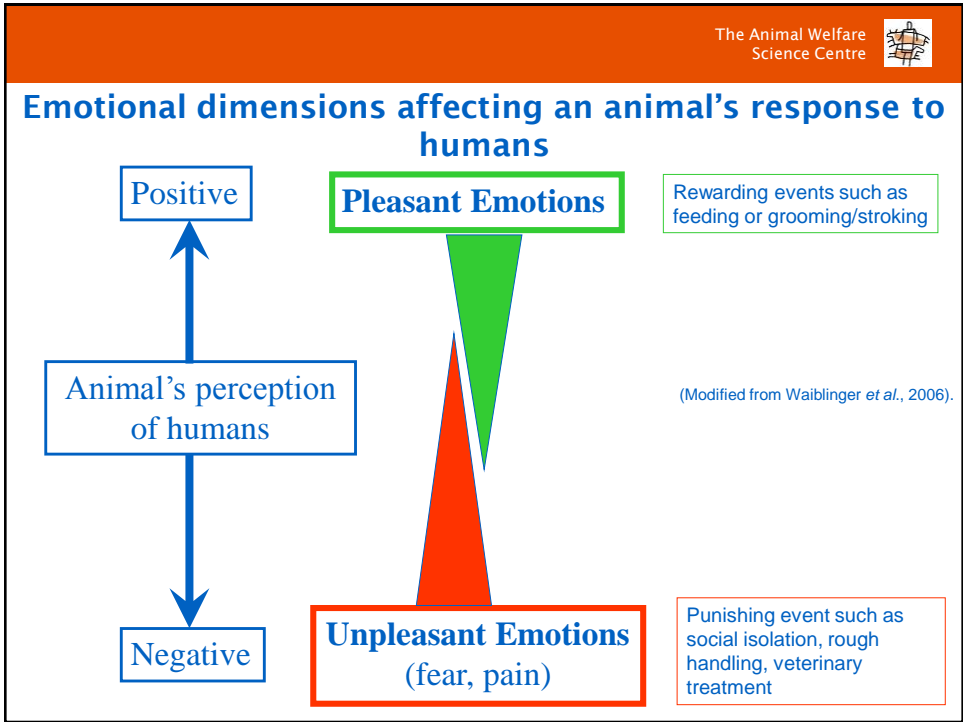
The Animal Welfare Science Centre

Emotional dimensions affecting an animal's response to humans

Positive

Pleasant Emotions

Rewarding events such as feeding or grooming/stroking

Animal's perception of humans

(Modified from Waiblinger et al., 2006).

Negative

Unpleasant Emotions (fear, pain)

Punishing event such as social isolation, rough handling, veterinary treatment